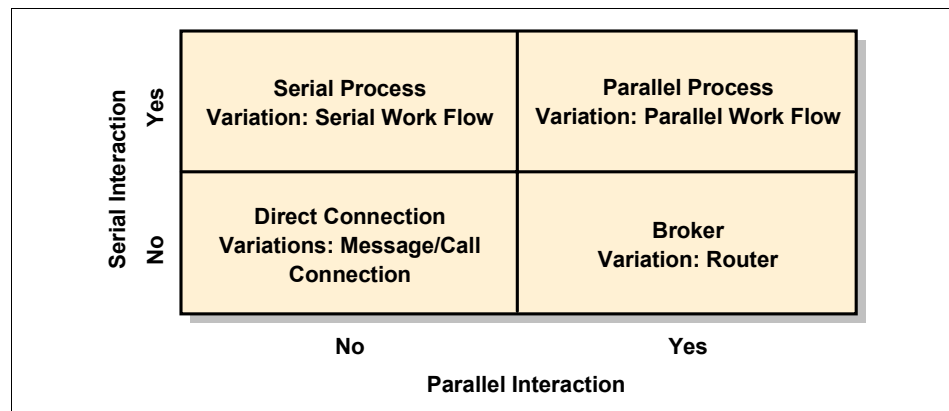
Serial Interaction

| | No | Yes |
|---|---|---|
| **Yes** | Serial Process<br>Variation: Serial Work Flow | Parallel Process<br>Variation: Parallel Work Flow |
| **No** | Direct Connection<br>Variations: Message/Call Connection | Broker<br>Variation: Router |

Parallel Interaction